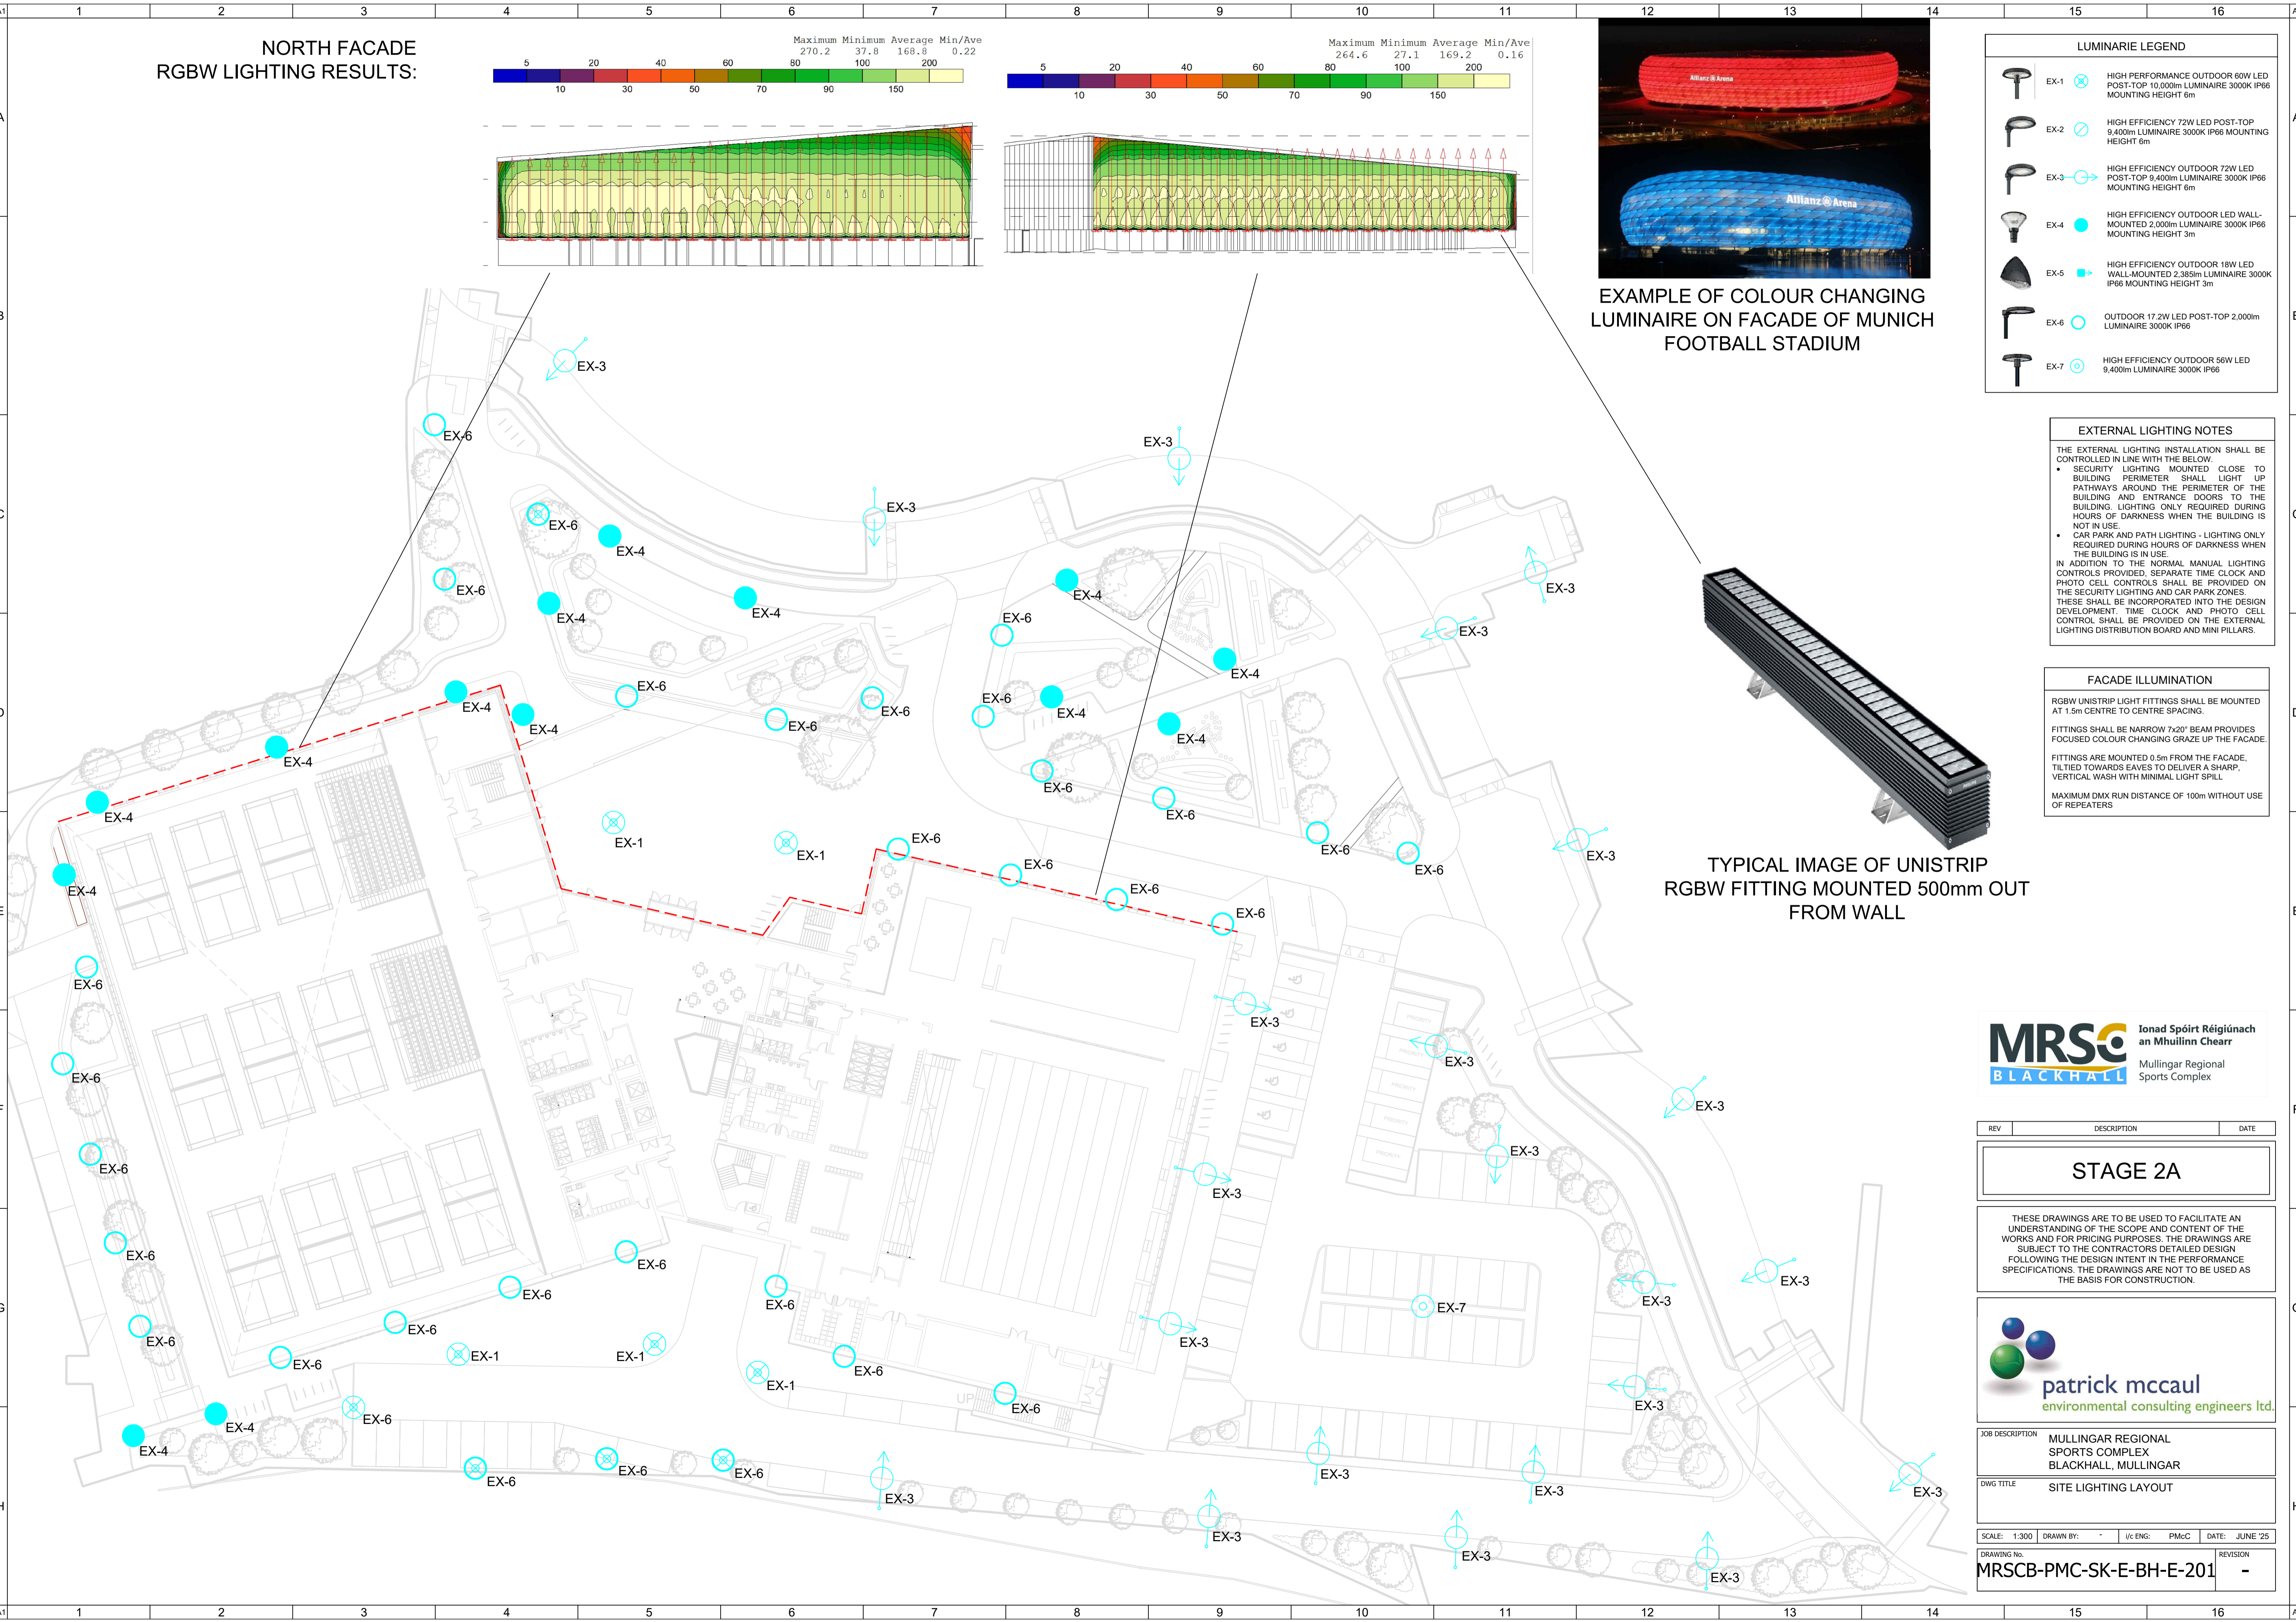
1 2 3 4 5 6 7 8 9 10 11 12 13 14 15 16

NORTH FACADE
RGBW LIGHTING RESULTS:

Maximum Minimum Average Min/Ave
270.2 37.8 168.8 0.22

5 20 40 60 80 100 200
10 30 50 70 90 150

Maximum Minimum Average Min/Ave
264.6 27.1 169.2 0.16

5 20 40 60 80 100 200
10 30 50 70 90 150

EXAMPLE OF COLOUR CHANGING LUMINAIRE ON FACADE OF MUNICH FOOTBALL STADIUM

LUMINARIE LEGEND

| | |
|---|---|
| EX-1 | HIGH PERFORMANCE OUTDOOR 60W LED POST-TOP 10,000lm LUMINAIRE 3000K IP66 MOUNTING HEIGHT 6m |
| EX-2 | HIGH EFFICIENCY 72W LED POST-TOP 9,400lm LUMINAIRE 3000K IP66 MOUNTING HEIGHT 6m |
| EX-3 | HIGH EFFICIENCY OUTDOOR 72W LED POST-TOP 9,400lm LUMINAIRE 3000K IP66 MOUNTING HEIGHT 6m |
| EX-4 | HIGH EFFICIENCY OUTDOOR LED WALL-MOUNTED 2,000lm LUMINAIRE 3000K IP66 MOUNTING HEIGHT 3m |
| EX-5 | HIGH EFFICIENCY OUTDOOR 18W LED WALL-MOUNTED 2,385lm LUMINAIRE 3000K IP66 MOUNTING HEIGHT 3m |
| EX-6 | OUTDOOR 17.2W LED POST-TOP 2,000lm LUMINAIRE 3000K IP66 |
| EX-7 | HIGH EFFICIENCY OUTDOOR 56W LED 9,400lm LUMINAIRE 3000K IP66 |

EXTERNAL LIGHTING NOTES

THE EXTERNAL LIGHTING INSTALLATION SHALL BE CONTROLLED IN LINE WITH THE BELOW.
• SECURITY LIGHTING MOUNTED CLOSE TO BUILDING PERIMETER SHALL LIGHT UP PATHWAYS AROUND THE PERIMETER OF THE BUILDING AND ENTRANCE DOORS TO THE BUILDING. LIGHTING ONLY REQUIRED DURING HOURS OF DARKNESS WHEN THE BUILDING IS NOT IN USE.
• CAR PARK AND PATH LIGHTING - LIGHTING ONLY REQUIRED DURING HOURS OF DARKNESS WHEN THE BUILDING IS IN USE.
IN ADDITION TO THE NORMAL MANUAL LIGHTING CONTROLS PROVIDED, SEPARATE TIME CLOCK AND PHOTO CELL CONTROLS SHALL BE PROVIDED ON THE SECURITY LIGHTING AND CAR PARK ZONES. THESE SHALL BE INCORPORATED INTO THE DESIGN DEVELOPMENT. TIME CLOCK AND PHOTO CELL CONTROL SHALL BE PROVIDED ON THE EXTERNAL LIGHTING DISTRIBUTION BOARD AND MINI PILLARS.

FACADE ILLUMINATION

RGBW UNISTRIP LIGHT FITTINGS SHALL BE MOUNTED AT 1.5m CENTRE TO CENTRE SPACING.

FITTINGS SHALL BE NARROW 7x20° BEAM PROVIDES FOCUSED COLOUR CHANGING GRAZE UP THE FACADE.

FITTINGS ARE MOUNTED 0.5m FROM THE FACADE, TILTIED TOWARDS EAVES TO DELIVER A SHARP, VERTICAL WASH WITH MINIMAL LIGHT SPILL

MAXIMUM DMX RUN DISTANCE OF 100m WITHOUT USE OF REPEATERS

TYPICAL IMAGE OF UNISTRIP RGBW FITTING MOUNTED 500mm OUT FROM WALL

EX-3 EX-6 EX-3 EX-3 EX-6 EX-4 EX-6 EX-4 EX-4 EX-4 EX-3 EX-3 EX-6 EX-6 EX-4 EX-6 EX-6 EX-4 EX-4 EX-4 EX-6 EX-4 EX-4 EX-6 EX-6 EX-6 EX-4 EX-1 EX-1 EX-6 EX-6 EX-6 EX-6 EX-3 EX-4 EX-6 EX-6 EX-3 EX-6 EX-3 EX-3 EX-6 EX-3 EX-6 EX-6 EX-6 EX-6 EX-6 EX-6 EX-6 EX-7 EX-3 EX-6 EX-1 EX-1 EX-1 EX-6 EX-3 EX-6 EX-6 EX-4 EX-4 EX-6 EX-6 EX-6 EX-3 EX-3 EX-3 EX-3 EX-3 EX-3 EX-3 EX-3 UP

MRSC BLACKHALL
Ionad Spóirt Réigiúnach an Mhuilinn Chearr
Mullingar Regional Sports Complex

| REV | DESCRIPTION | DATE |
|---|---|---|

STAGE 2A

THESE DRAWINGS ARE TO BE USED TO FACILITATE AN UNDERSTANDING OF THE SCOPE AND CONTENT OF THE WORKS AND FOR PRICING PURPOSES. THE DRAWINGS ARE SUBJECT TO THE CONTRACTORS DETAILED DESIGN FOLLOWING THE DESIGN INTENT IN THE PERFORMANCE SPECIFICATIONS. THE DRAWINGS ARE NOT TO BE USED AS THE BASIS FOR CONSTRUCTION.

patrick mccaul
environmental consulting engineers ltd.

JOB DESCRIPTION MULLINGAR REGIONAL SPORTS COMPLEX BLACKHALL, MULLINGAR

DWG TITLE SITE LIGHTING LAYOUT

SCALE: 1:300 DRAWN BY: - i/c ENG: PMcC DATE: JUNE '25

DRAWING No. MRSCB-PMC-SK-E-BH-E-201 REVISION -